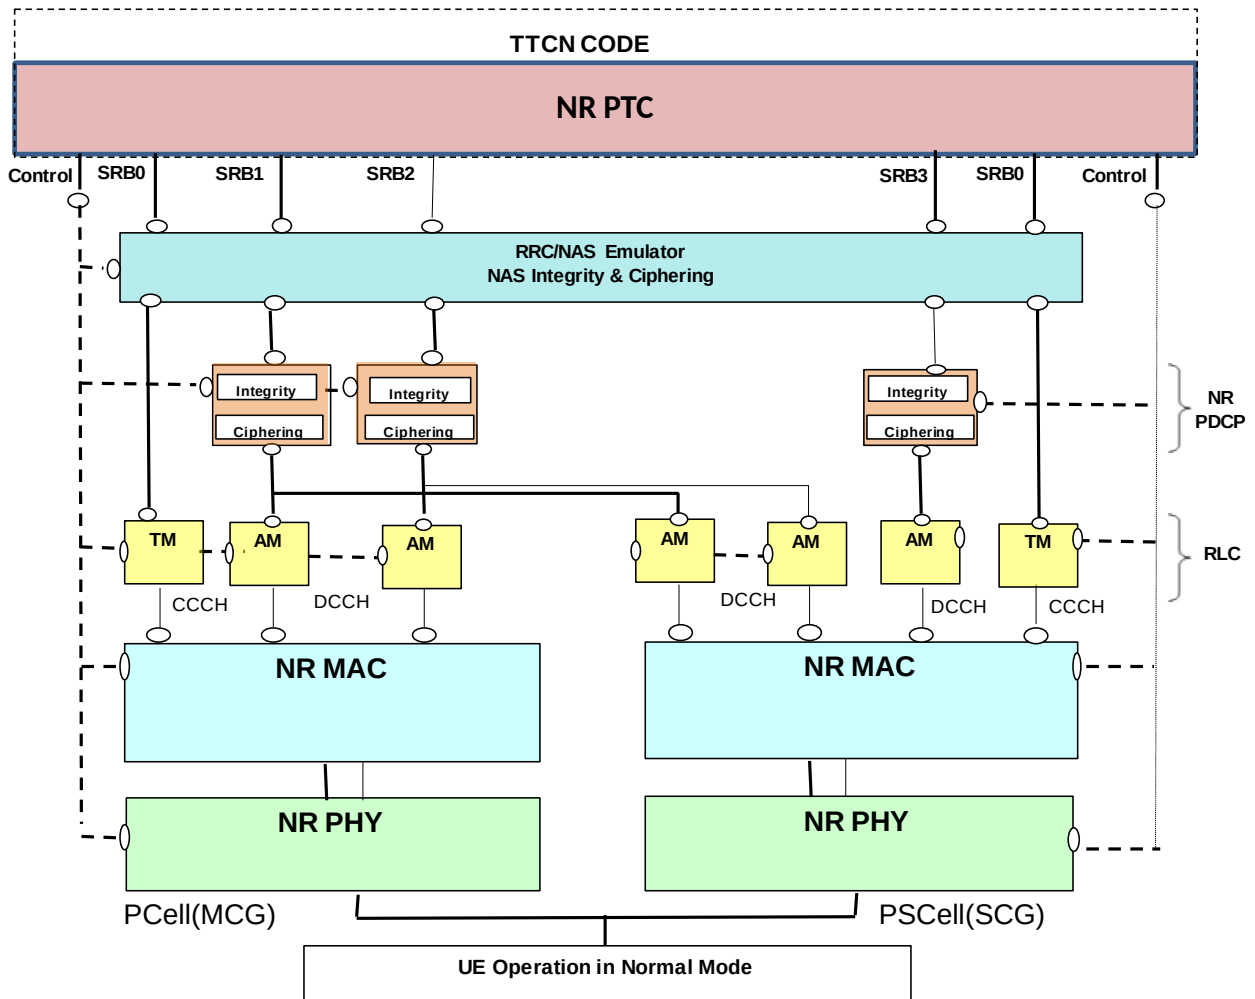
TTCN CODE

NR PTC

Control SRB0 SRB1 SRB2 SRB3 SRB0 Control

RRC/NAS Emulator
NAS Integrity & Ciphering

Integrity
Ciphering

Integrity
Ciphering

Integrity
Ciphering

NR PDCP

TM AM AM AM AM AM TM

RLC

CCCH DCCH DCCH DCCH CCCH

NR MAC

NR MAC

NR PHY

NR PHY

PCell(MCG)

PSCell(SCG)

UE Operation in Normal Mode